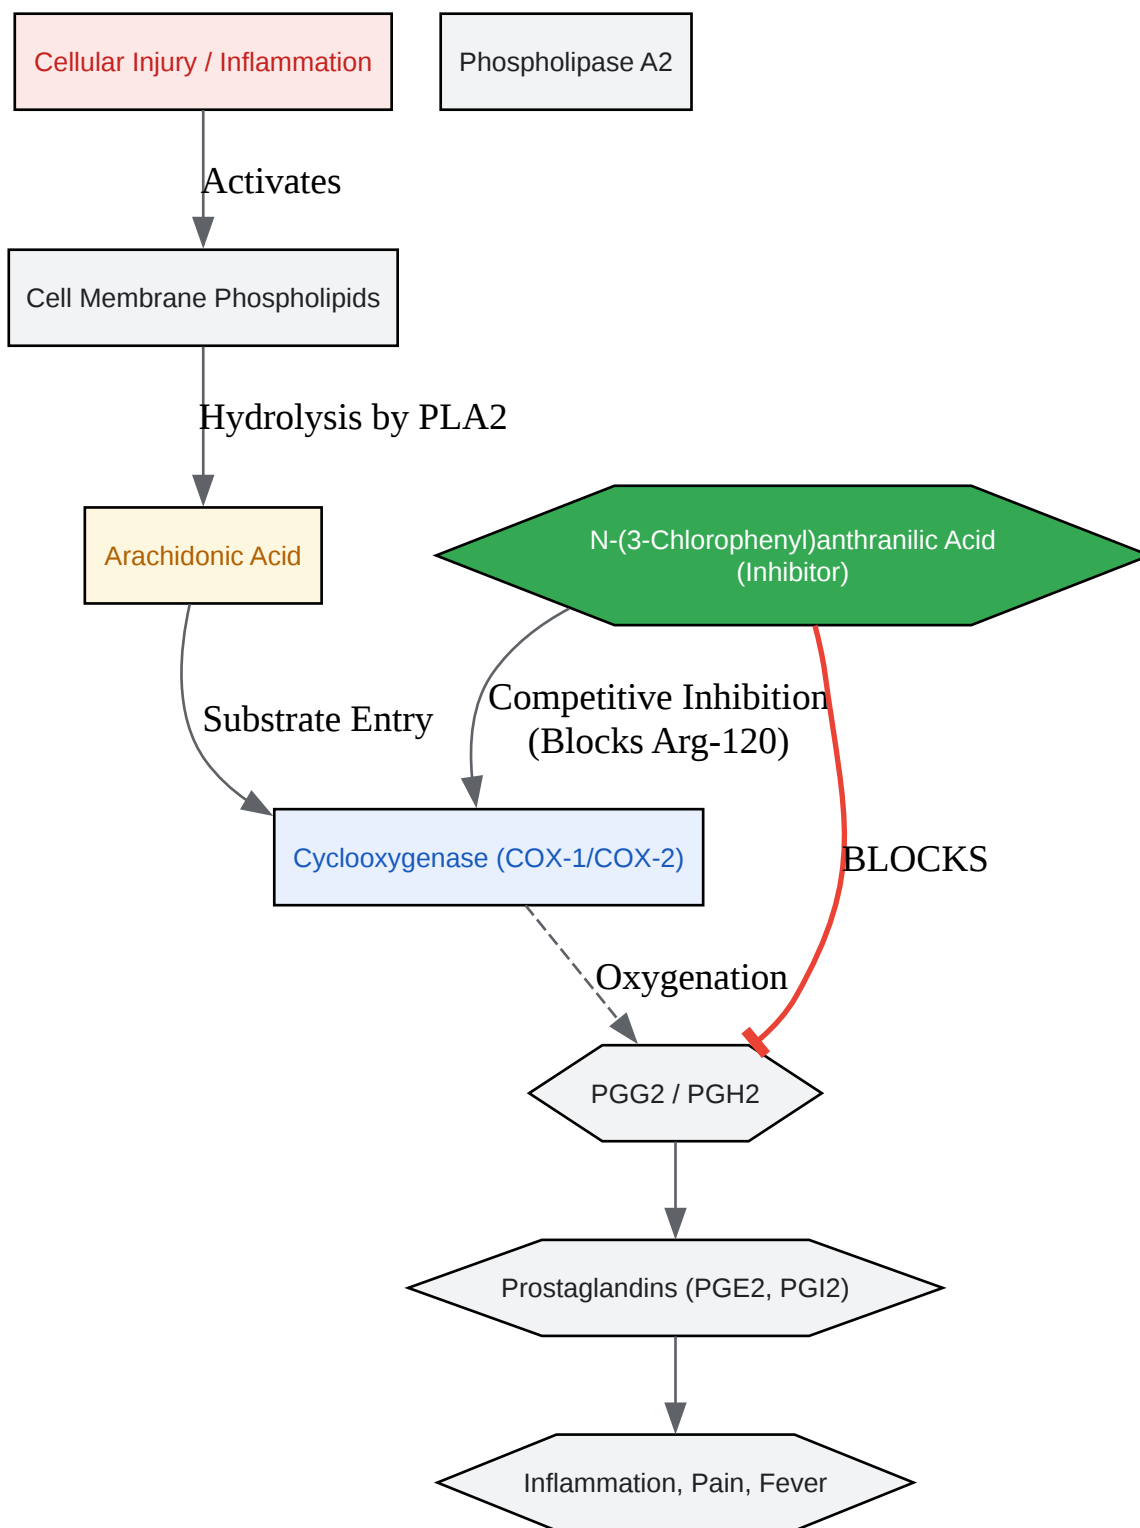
Cellular Injury / Inflammation

Phospholipase A2

Activates

Cell Membrane Phospholipids

Hydrolysis by PLA2

Arachidonic Acid

N-(3-Chlorophenyl)anthranilic Acid (Inhibitor)

Substrate Entry

Competitive Inhibition (Blocks Arg-120)

Cyclooxygenase (COX-1/COX-2)

BLOCKS

Oxygenation

PGG2 / PGH2

Prostaglandins (PGE2, PGI2)

Inflammation, Pain, Fever